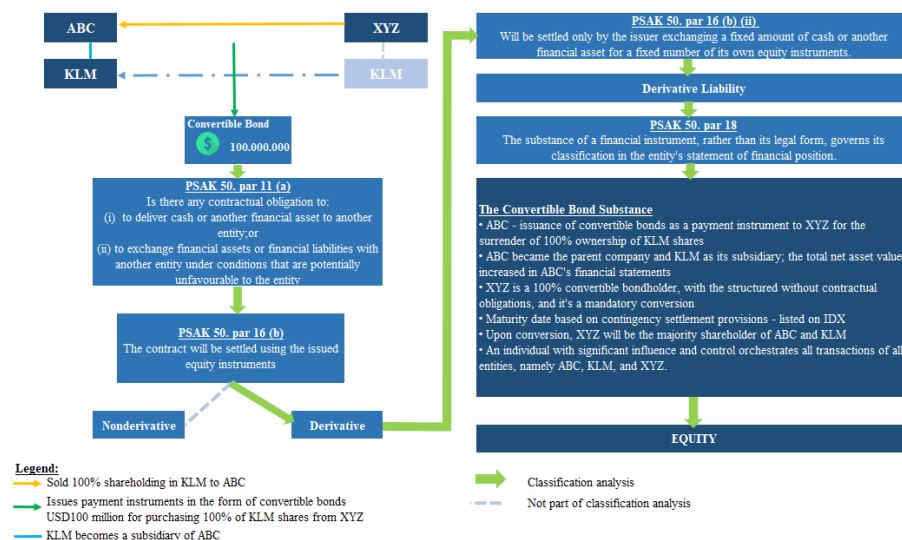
ABC

XYZ

KLM

KLM

Convertible Bond

100.000.000

PSAK 50. par 11 (a)
Is there any contractual obligation to:
(i) to deliver cash or another financial asset to another entity;or
(ii) to exchange financial assets or financial liabilities with another entity under conditions that are potentially unfavourable to the entity

PSAK 50. par 16 (b)
The contract will be settled using the issued equity instruments

Nonderivative

Derivative

PSAK 50. par 16 (b) (ii)
Will be settled only by the issuer exchanging a fixed amount of cash or another financial asset for a fixed number of its own equity instruments.

Derivative Liability

PSAK 50. par 18
The substance of a financial instrument, rather than its legal form, governs its classification in the entity's statement of financial position.

The Convertible Bond Substance
• ABC - issuance of convertible bonds as a payment instrument to XYZ for the surrender of 100% ownership of KLM shares
• ABC became the parent company and KLM as its subsidiary; the total net asset value increased in ABC's financial statements
• XYZ is a 100% convertible bondholder, with the structured without contractual obligations, and it's a mandatory conversion
• Maturity date based on contingency settlement provisions - listed on IDX
• Upon conversion, XYZ will be the majority shareholder of ABC and KLM
• An individual with significant influence and control orchestrates all transactions of all entities, namely ABC, KLM, and XYZ.

EQUITY

Legend:
Sold 100% shareholding in KLM to ABC
Issues payment instruments in the form of convertible bonds USD100 million for purchasing 100% of KLM shares from XYZ
KLM becomes a subsidiary of ABC

Classification analysis
Not part of classification analysis